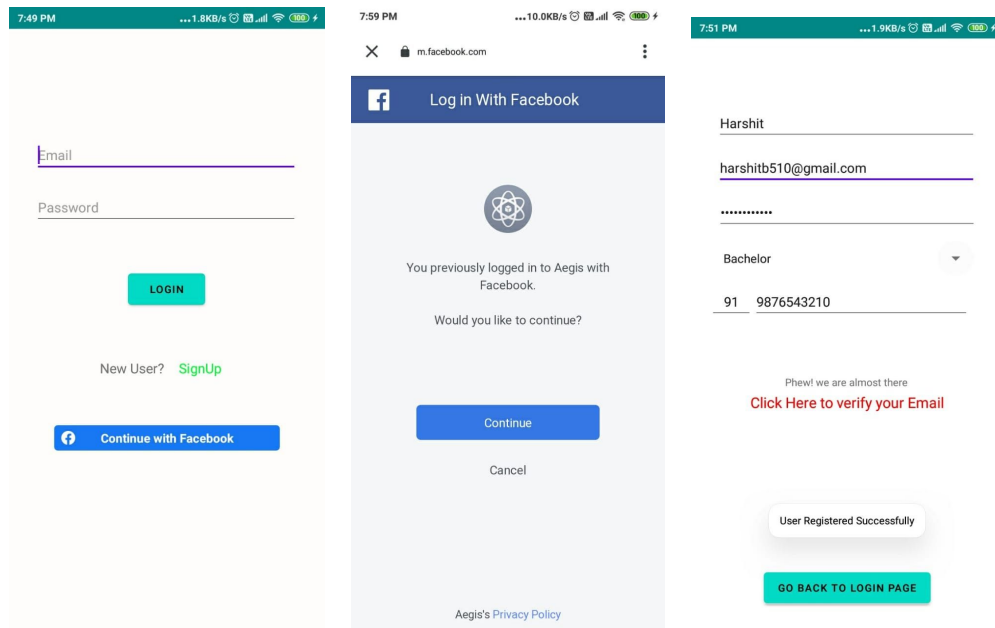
7:49 PM ...1.8KB/s 100

Email

Password

LOGIN

New User? SignUp

Continue with Facebook

7:59 PM ...10.0KB/s 100

m.facebook.com

Log in With Facebook

You previously logged in to Aegis with Facebook.

Would you like to continue?

Continue

Cancel

Aegis's Privacy Policy

7:51 PM ...1.9KB/s 100

Harshit

harshitb510@gmail.com

••••••••••••

Bachelor

91 9876543210

Phew! we are almost there

Click Here to verify your Email

User Registered Successfully

GO BACK TO LOGIN PAGE